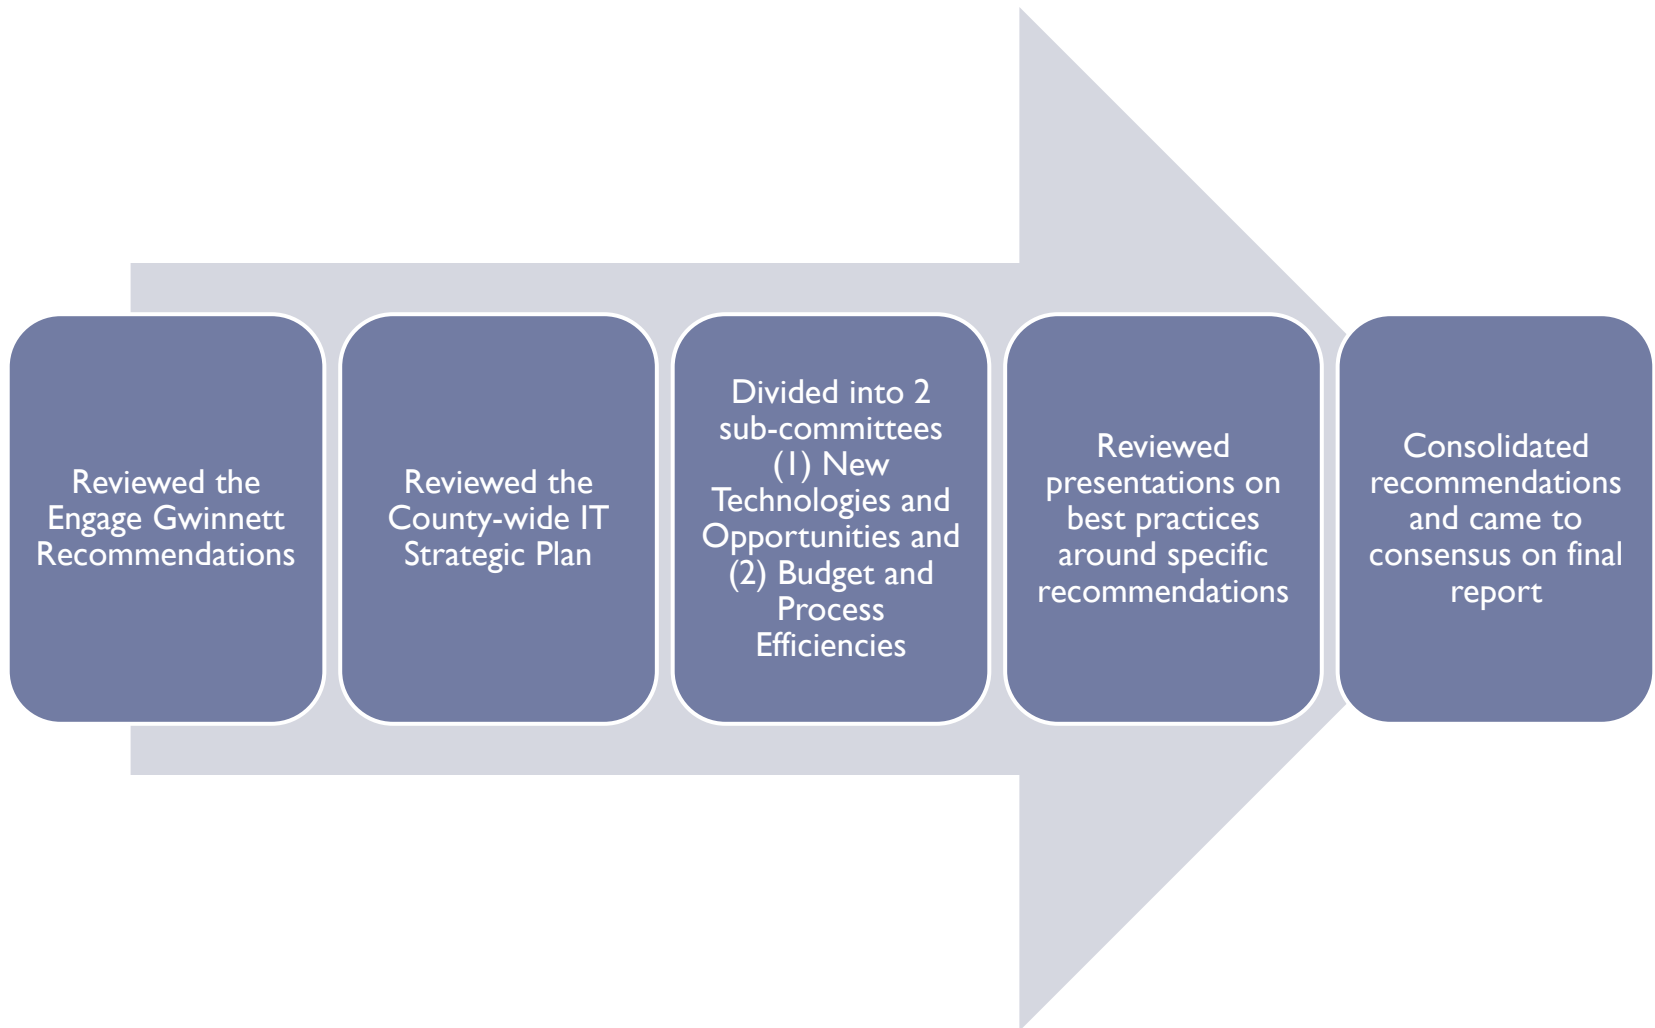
Reviewed the Engage Gwinnett Recommendations

Reviewed the County-wide IT Strategic Plan

Divided into 2 sub-committees (1) New Technologies and Opportunities and (2) Budget and Process Efficiencies

Reviewed presentations on best practices around specific recommendations

Consolidated recommendations and came to consensus on final report